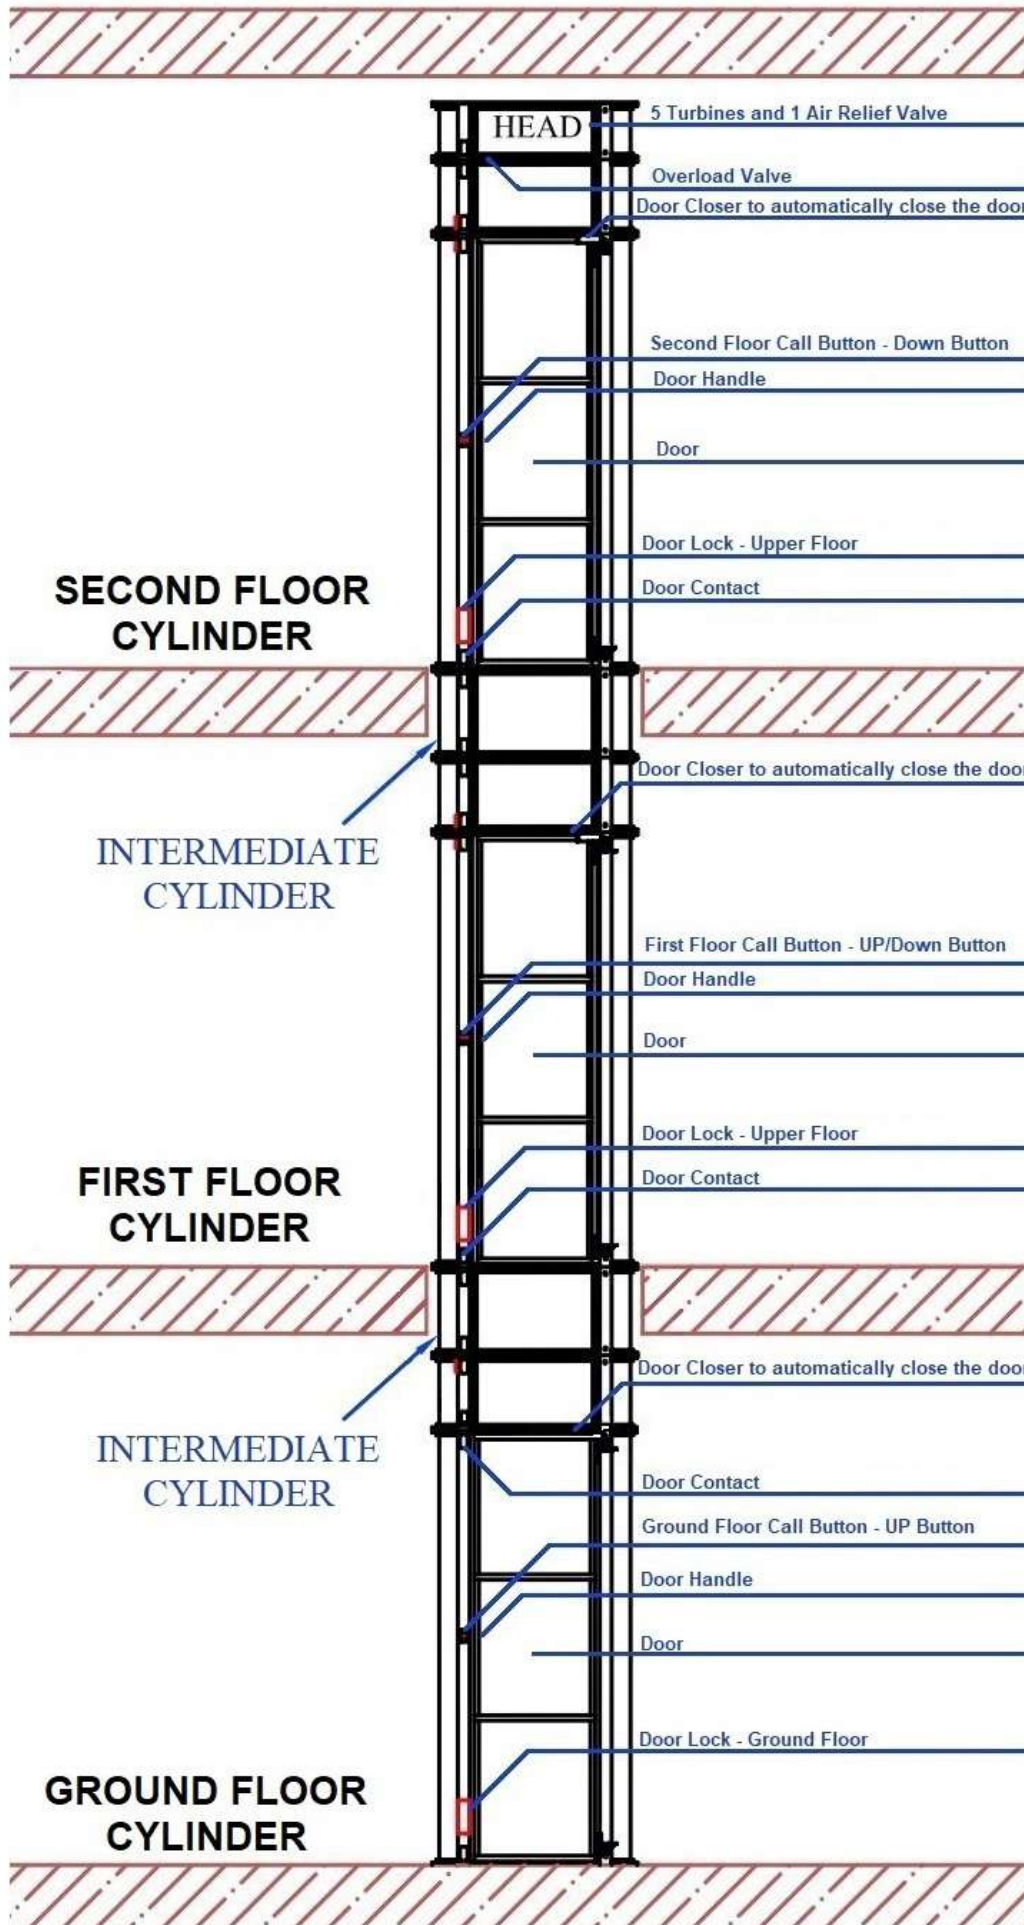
HEAD

5 Turbines and 1 Air Relief Valve

Overload Valve

Door Closer to automatically close the door

Second Floor Call Button - Down Button

Door Handle

Door

Door Lock - Upper Floor

Door Contact

SECOND FLOOR CYLINDER

Door Closer to automatically close the door

INTERMEDIATE CYLINDER

First Floor Call Button - UP/Down Button

Door Handle

Door

Door Lock - Upper Floor

Door Contact

FIRST FLOOR CYLINDER

Door Closer to automatically close the door

INTERMEDIATE CYLINDER

Door Contact

Ground Floor Call Button - UP Button

Door Handle

Door

Door Lock - Ground Floor

GROUND FLOOR CYLINDER